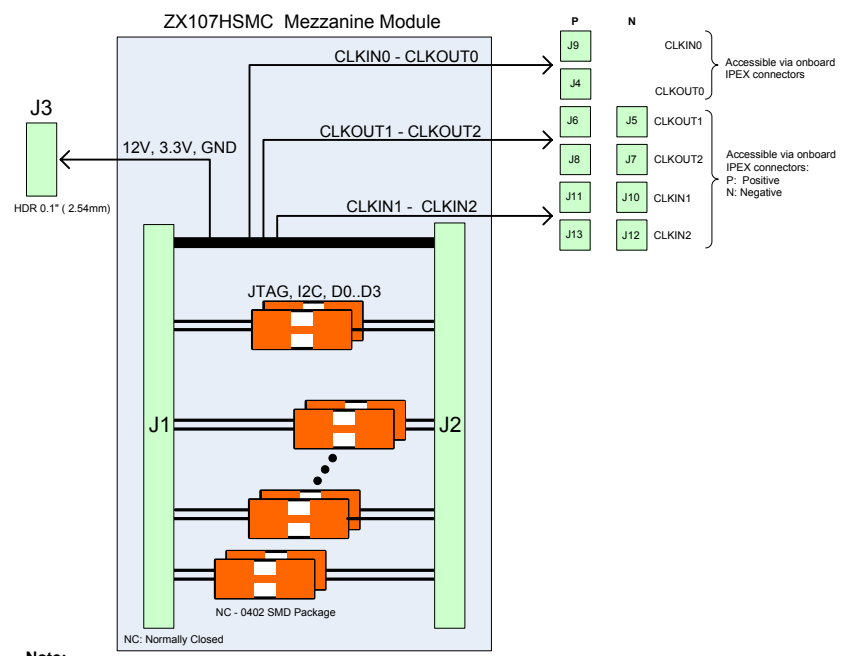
ZX107HSMC Mezzanine Module

P N

J9 CLKIN0

J4 CLKOUT0

Accessible via onboard IPEX connectors

CLKIN0 - CLKOUT0

J3

12V, 3.3V, GND

HDR 0.1" ( 2.54mm)

CLKOUT1 - CLKOUT2

J6 J5 CLKOUT1

J8 J7 CLKOUT2

Accessible via onboard IPEX connectors:
P: Positive
N: Negative

CLKIN1 - CLKIN2

J11 J10 CLKIN1

J13 J12 CLKIN2

JTAG, I2C, D0..D3

J1

J2

NC - 0402 SMD Package

NC: Normally Closed

Note: